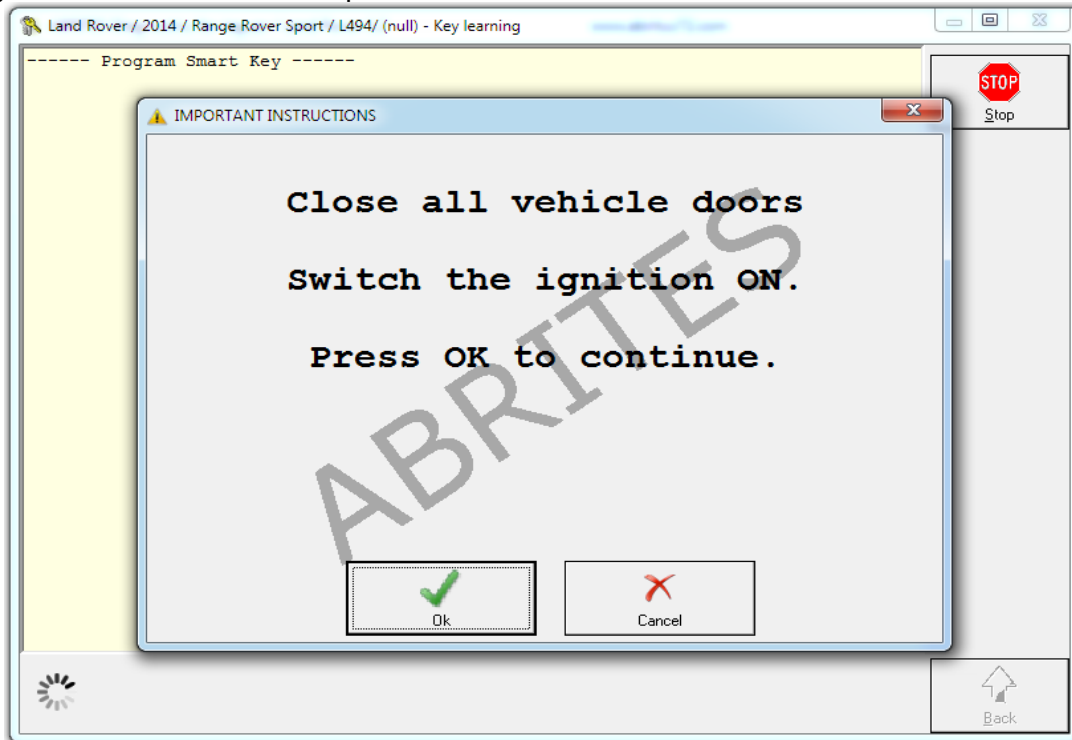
Land Rover / 2014 / Range Rover Sport / L494/ (null) - Key learning

------ Program Smart Key ------

STOP
Stop

IMPORTANT INSTRUCTIONS

Close all vehicle doors

Switch the ignition ON.

Press OK to continue.

ABRITES

Ok

Cancel

Back